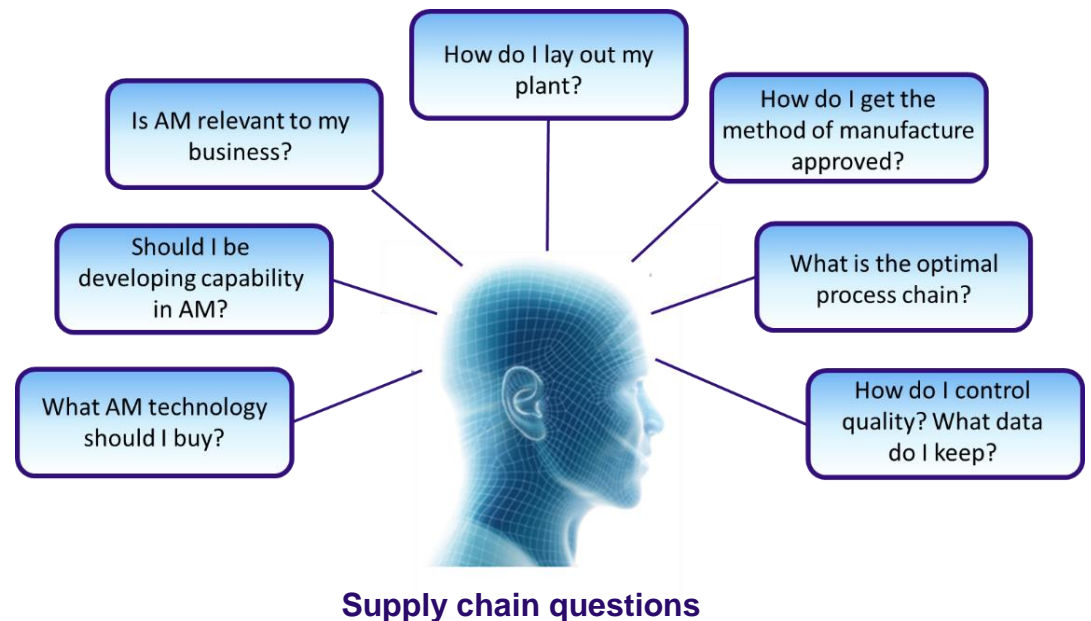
How do I lay out my plant?

Is AM relevant to my business?

How do I get the method of manufacture approved?

Should I be developing capability in AM?

What is the optimal process chain?

What AM technology should I buy?

How do I control quality? What data do I keep?

Supply chain questions